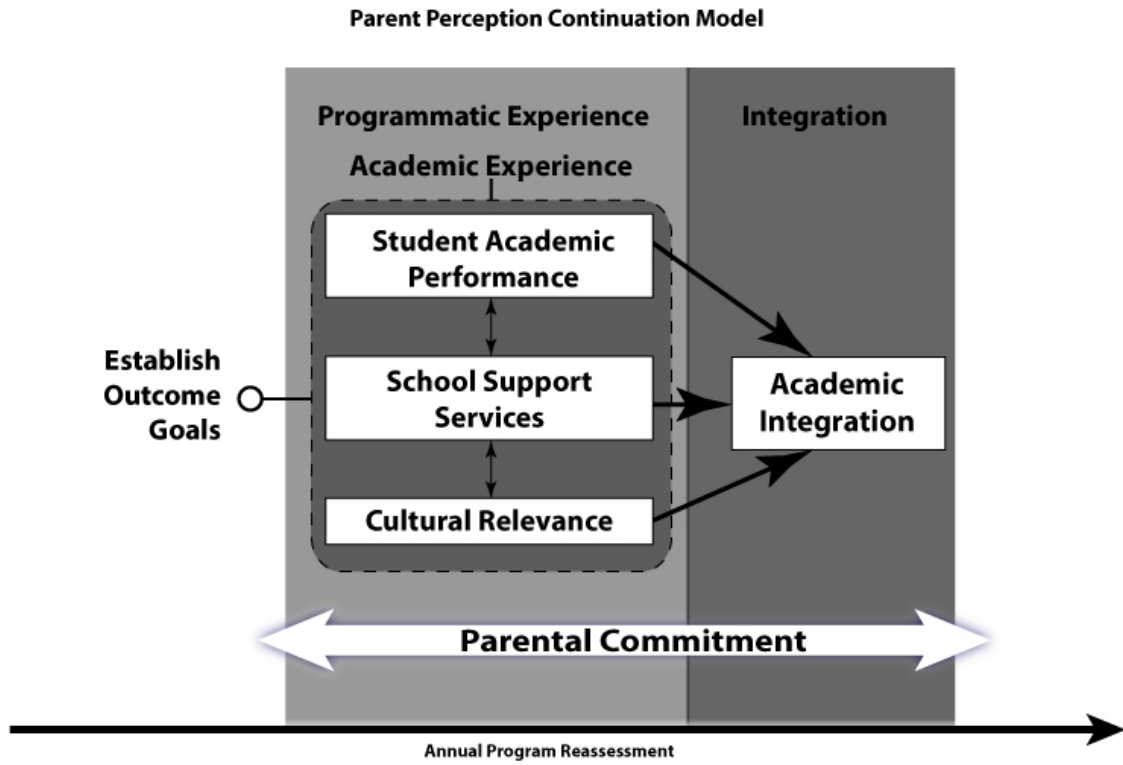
Parent Perception Continuation Model

Programmatic Experience

Integration

Academic Experience

Student Academic Performance

Establish Outcome Goals

School Support Services

Academic Integration

Cultural Relevance

Parental Commitment

Annual Program Reassessment